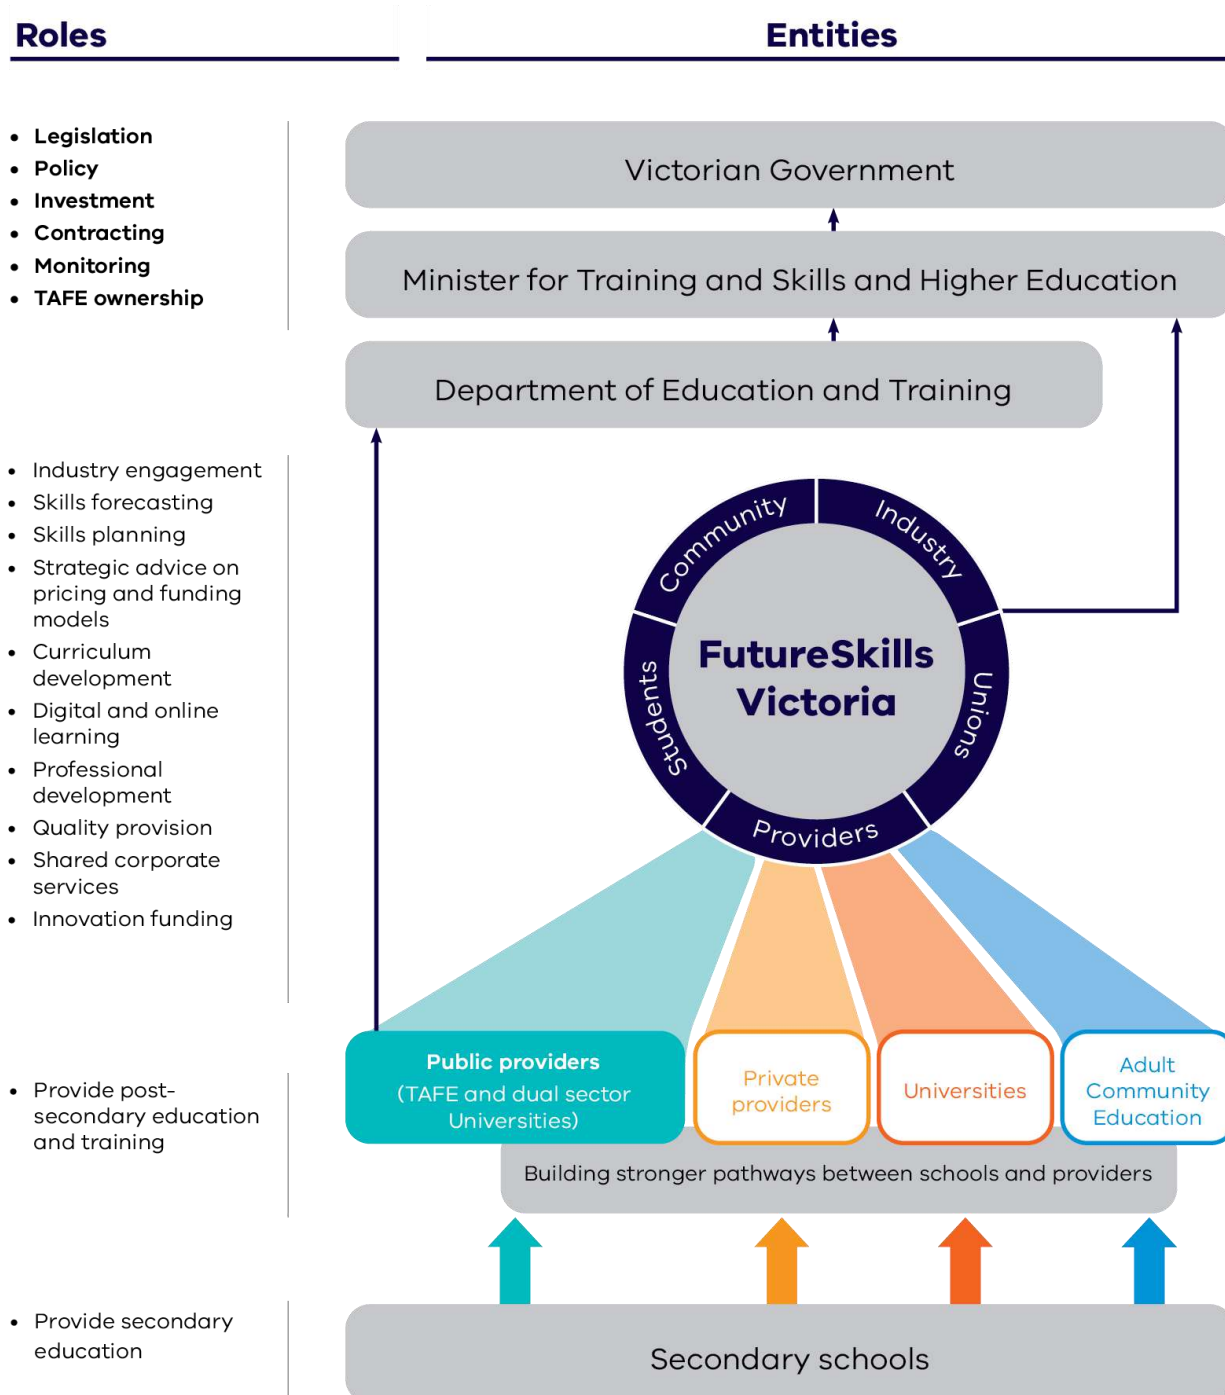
Roles

Entities

- Legislation
- Policy
- Investment
- Contracting
- Monitoring
- TAFE ownership

Victorian Government

Minister for Training and Skills and Higher Education

Department of Education and Training

- Industry engagement
- Skills forecasting
- Skills planning
- Strategic advice on pricing and funding models
- Curriculum development
- Digital and online learning
- Professional development
- Quality provision
- Shared corporate services
- Innovation funding

Community
Industry
Unions
Providers
Students

FutureSkills Victoria

- Provide post-secondary education and training

Public providers (TAFE and dual sector Universities)

Private providers

Universities

Adult Community Education

Building stronger pathways between schools and providers

- Provide secondary education

Secondary schools